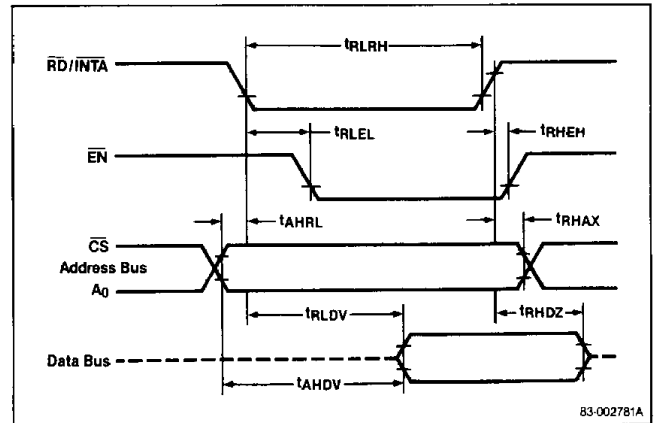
$\overline{RD}/\overline{INTA}$

$t_{RLRH}$

$t_{RLEL}$

$t_{RHEH}$

$\overline{EN}$

$t_{AHRL}$

$t_{RHAX}$

$\overline{CS}$

Address Bus

$A_0$

$t_{RLDV}$

$t_{RHDZ}$

Data Bus

$t_{AHDV}$

83-002781A